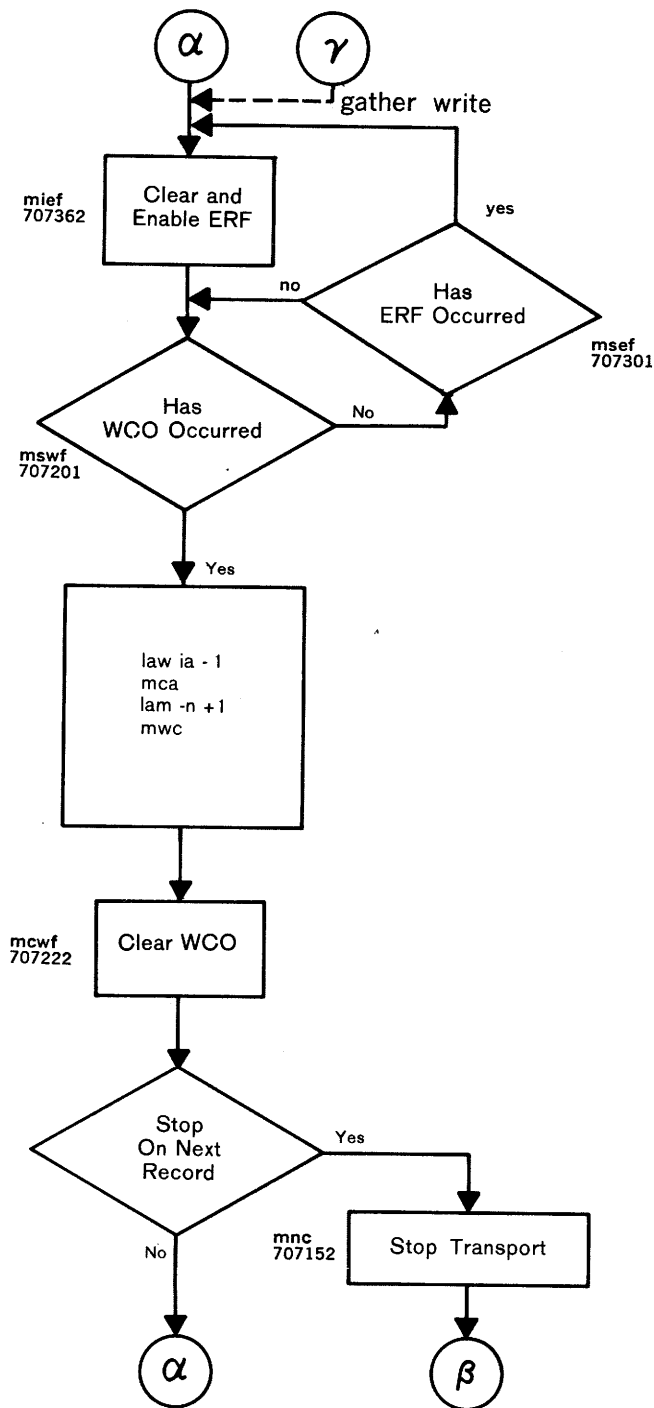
$\alpha$

$\gamma$

gather write

mief
707362

Clear and Enable ERF

yes

no

Has ERF Occurred

msef
707301

Has WCO Occurred

No

mswf
707201

Yes

law ia - 1
mca
lam -n +1
mwc

mcwf
707222

Clear WCO

Stop On Next Record

Yes

No

mnc
707152

Stop Transport

$\alpha$

$\beta$